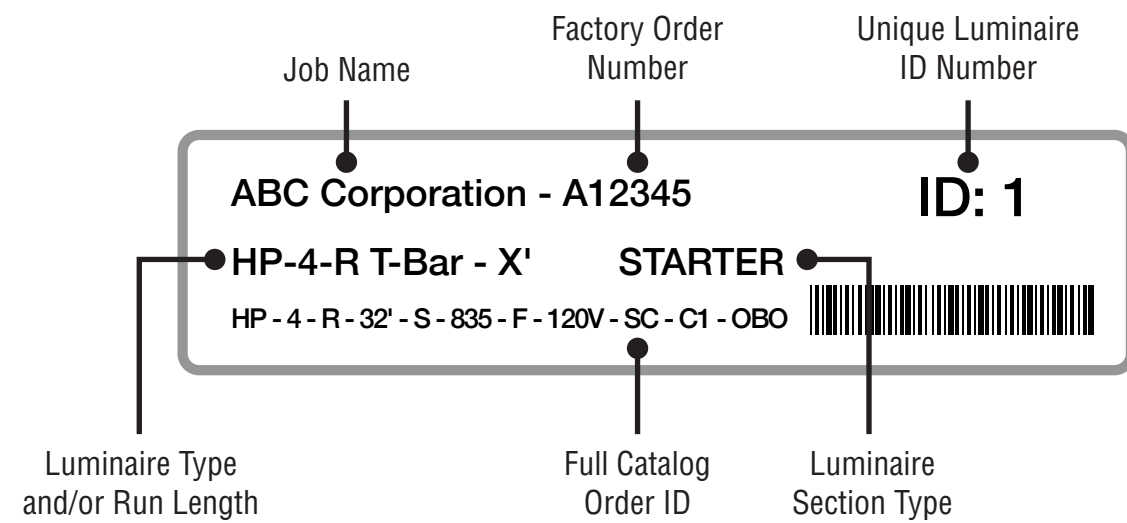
Factory Order Number

Unique Luminaire ID Number

Job Name

ABC Corporation - A12345

ID: 1

HP-4-R T-Bar - X'

STARTER

HP - 4 - R - 32' - S - 835 - F - 120V - SC - C1 - OBO

Luminaire Type and/or Run Length

Full Catalog Order ID

Luminaire Section Type